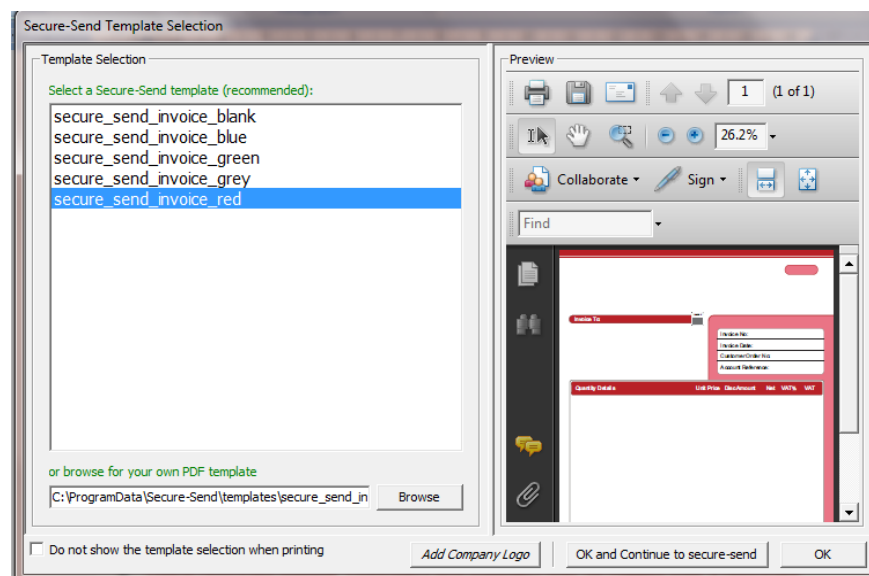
Secure-Send Template Selection

Template Selection

Select a Secure-Send template (recommended):

secure_send_invoice_blank
secure_send_invoice_blue
secure_send_invoice_green
secure_send_invoice_grey
secure_send_invoice_red

or browse for your own PDF template

C:\ProgramData\Secure-Send\templates\secure_send_in

Browse

Preview

1 (1 of 1)

26.2%

Collaborate

Sign

Find

Invoice To

Invoice No.

Invoice Date:

Customer Order No.

Account Reference:

Quantity Details

Unit Price

Disc Amount

Net

VAT%

VAT

Do not show the template selection when printing

Add Company Logo

OK and Continue to secure-send

OK